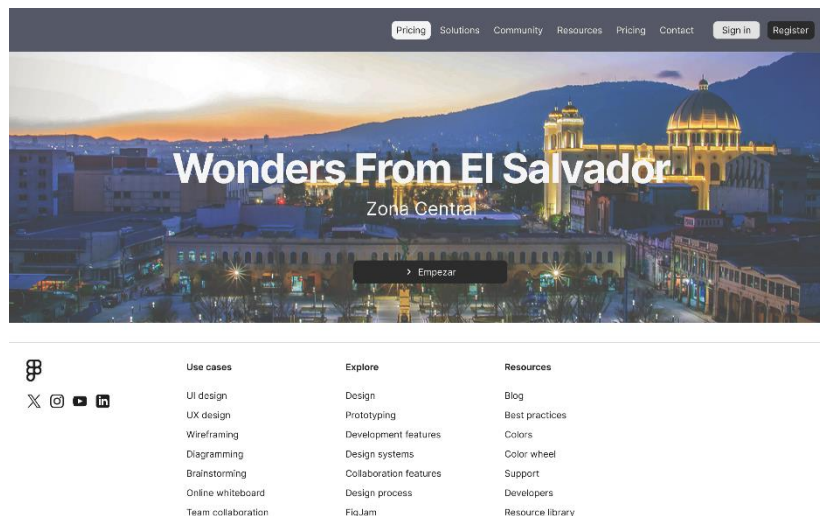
Pricing Solutions Community Resources Pricing Contact Sign in Register

Wonders From El Salvador

Zona Central

› Empezar

Use cases
UI design
UX design
Wireframing
Diagramming
Brainstorming
Online whiteboard
Team collaboration

Explore
Design
Prototyping
Development features
Design systems
Collaboration features
Design process
FigJam

Resources
Blog
Best practices
Colors
Color wheel
Support
Developers
Resource library